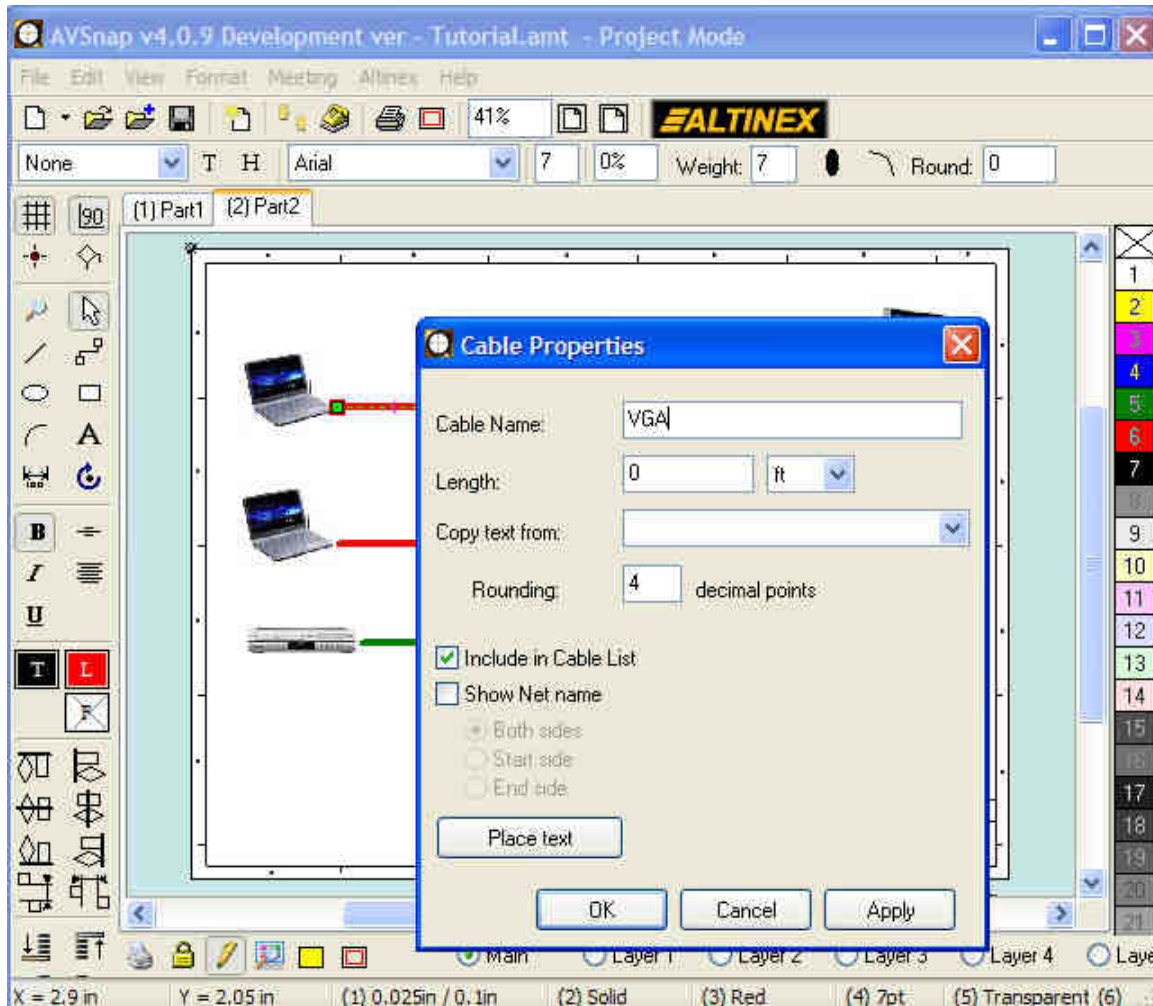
AVSnap v4.0.9 Development ver - Tutorial.amt - Project Mode

File Edit View Format Meeting Altinex Help

41%

ALTINEX

None T H Arial 7 0% Weight: 7 Round: 0

90

(1) Part1 (2) Part2

B
I
U
T L

Cable Properties

Cable Name: VGA

Length: 0 ft

Copy text from:

Rounding: 4 decimal points

Include in Cable List

Show Net name

Both sides

Start side

End side

Place text

OK Cancel Apply

1
2
3
4
5
6
7
8
9
10
11
12
13
14
15
16
17
18
19
20
21

Main Layer 1 Layer 2 Layer 3 Layer 4 Laye

X = 2.9 in Y = 2.05 in (1) 0.025in / 0.1in (2) Solid (3) Red (4) 7pt (5) Transparent (6)